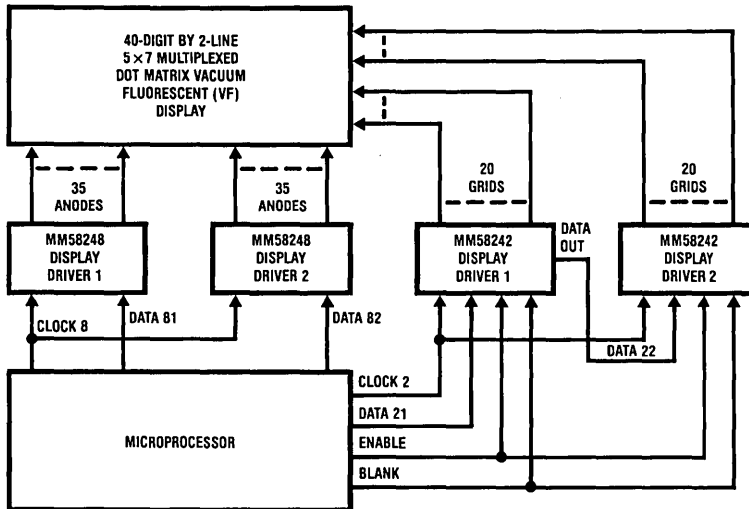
40-DIGIT BY 2-LINE
5×7 MULTIPLEXED
DOT MATRIX VACUUM
FLUORESCENT (VF)
DISPLAY

35
ANODES

35
ANODES

20
GRIDS

20
GRIDS

MM58248
DISPLAY
DRIVER 1

MM58248
DISPLAY
DRIVER 2

MM58242
DISPLAY
DRIVER 1

DATA
OUT

MM58242
DISPLAY
DRIVER 2

CLOCK 8

DATA 81

DATA 82

DATA 22

MICROPROCESSOR

CLOCK 2

DATA 21

ENABLE

BLANK